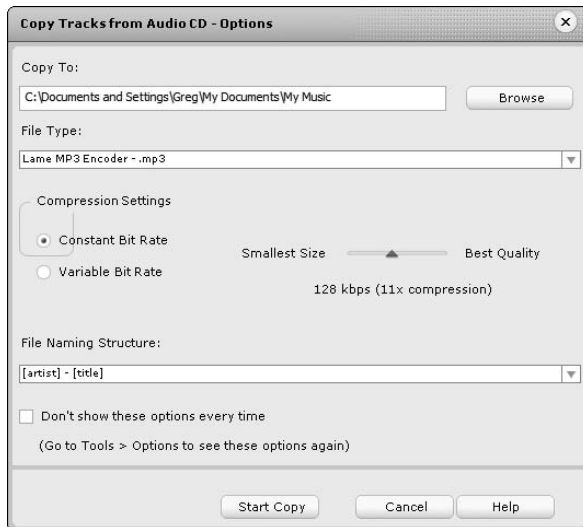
Copy Tracks from Audio CD - Options

Copy To:

C:\Documents and Settings\Greg\My Documents\My Music

Browse

File Type:

Lame MP3 Encoder - .mp3

Compression Settings

Constant Bit Rate

Variable Bit Rate

Smallest Size

Best Quality

128 kbps (11x compression)

File Naming Structure:

[artist] - [title]

Don't show these options every time

(Go to Tools > Options to see these options again)

Start Copy

Cancel

Help